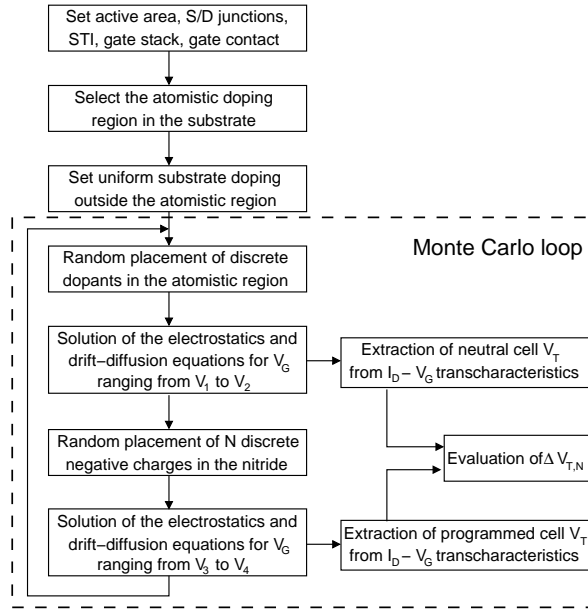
Set active area, S/D junctions, STI, gate stack, gate contact

Select the atomistic doping region in the substrate

Set uniform substrate doping outside the atomistic region

Monte Carlo loop

Random placement of discrete dopants in the atomistic region

Solution of the electrostatics and drift−diffusion equations for $V_G$ ranging from $V_1$ to $V_2$

Extraction of neutral cell $V_T$ from $I_D - V_G$ transcharacteristics

Random placement of N discrete negative charges in the nitride

Evaluation of $\Delta V_{T,N}$

Solution of the electrostatics and drift−diffusion equations for $V_G$ ranging from $V_3$ to $V_4$

Extraction of programmed cell $V_T$ from $I_D - V_G$ transcharacteristics